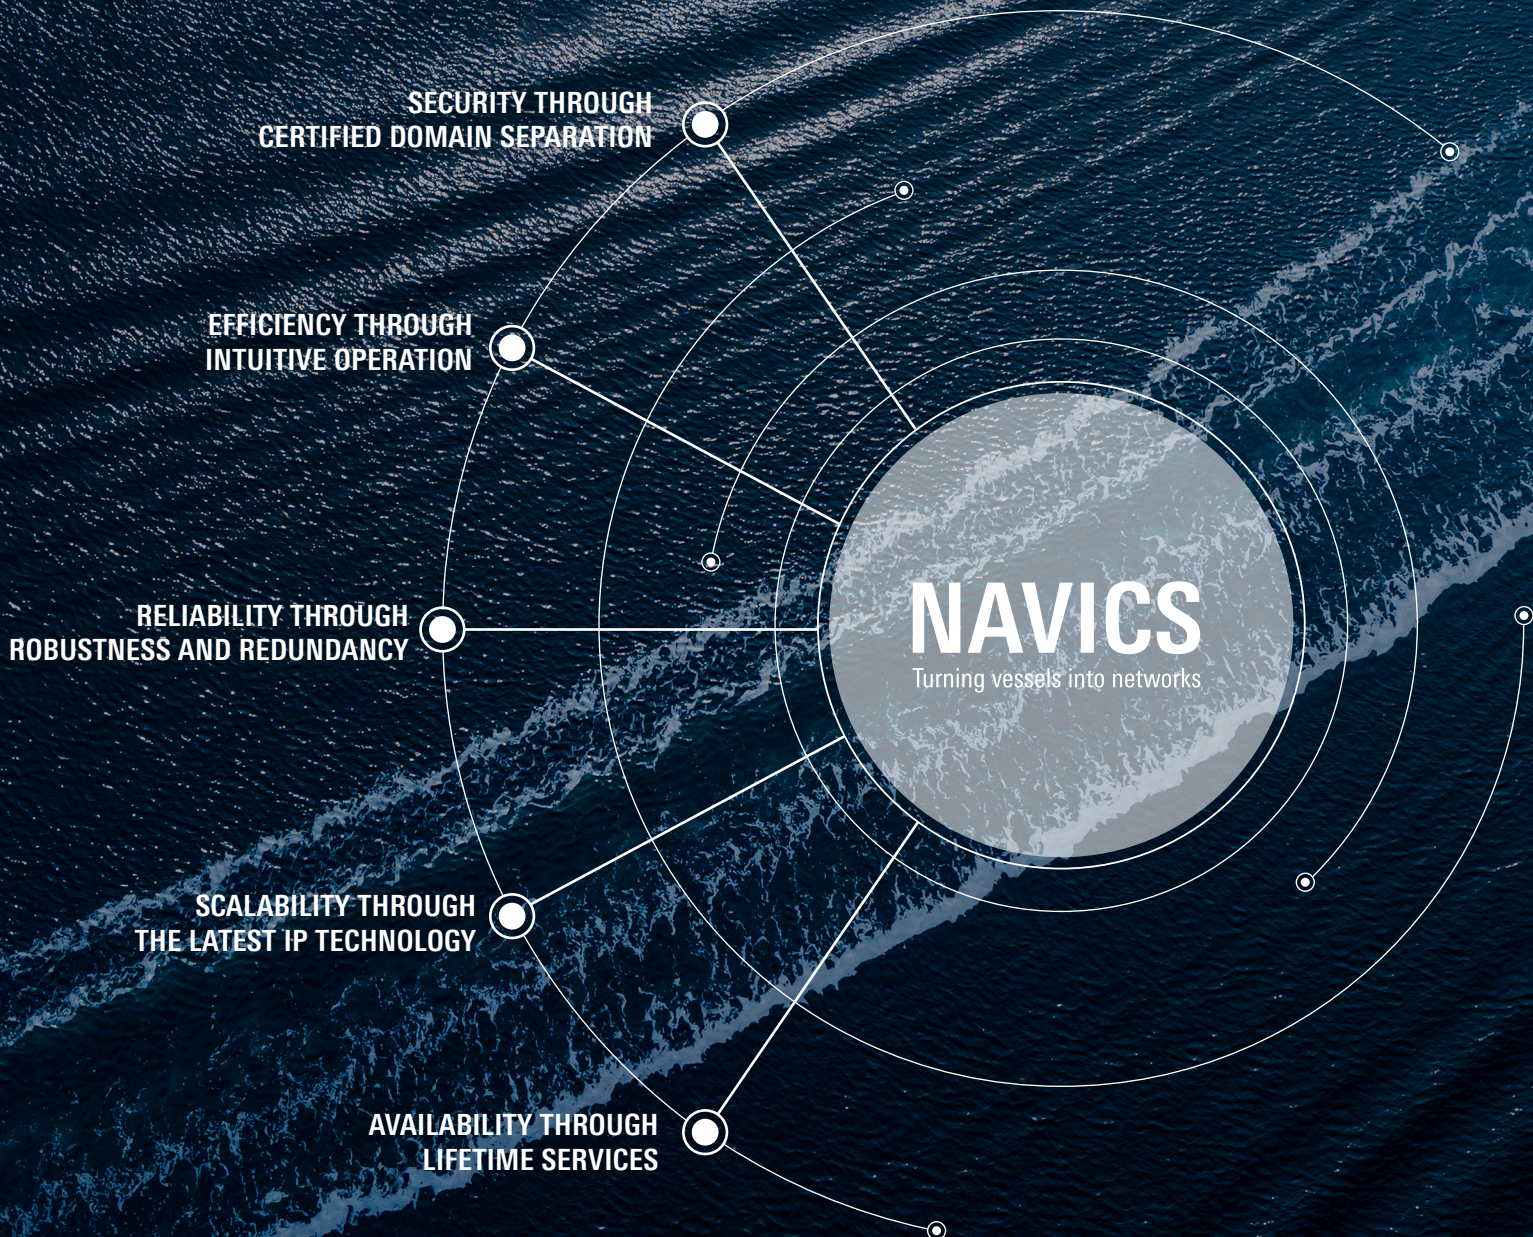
SECURITY THROUGH
CERTIFIED DOMAIN SEPARATION

EFFICIENCY THROUGH
INTUITIVE OPERATION

RELIABILITY THROUGH
ROBUSTNESS AND REDUNDANCY

NAVICS
Turning vessels into networks

SCALABILITY THROUGH
THE LATEST IP TECHNOLOGY

AVAILABILITY THROUGH
LIFETIME SERVICES